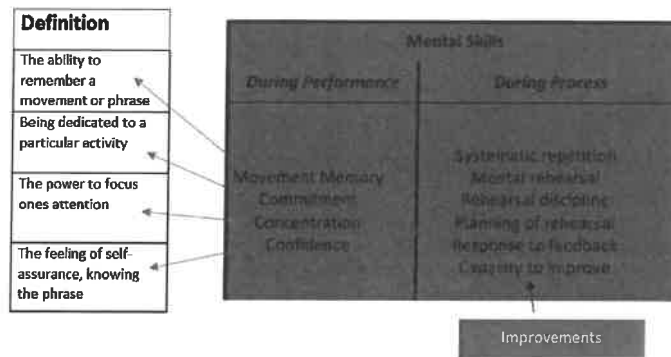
**Definition**

The ability to remember a movement or phrase

Being dedicated to a particular activity

The power to focus ones attention

The feeling of self-assurance, knowing the phrase

| Mental Skills | |
|---|---|
| *During Performance* | *During Process* |
| Movement Memory<br>Commitment<br>Concentration<br>Confidence | Systematic repetition<br>Mental rehearsal<br>Rehearsal discipline<br>Planning of rehearsal<br>Response to feedback<br>Capacity to improve |

Improvements